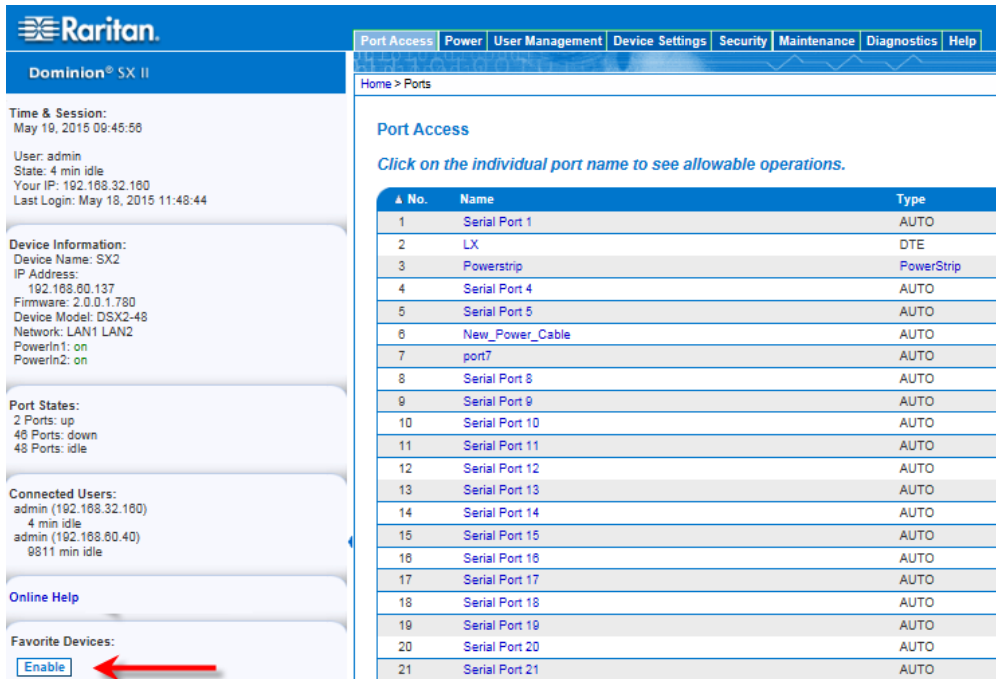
Raritan.

Dominion® SX II

Port Access | Power | User Management | Device Settings | Security | Maintenance | Diagnostics | Help

Home > Ports

Time & Session:
May 19, 2015 09:45:56

User: admin
State: 4 min idle
Your IP: 192.168.32.160
Last Login: May 18, 2015 11:48:44

Device Information:
Device Name: SX2
IP Address:
192.168.60.137
Firmware: 2.0.0.1.780
Device Model: DSX2-48
Network: LAN1 LAN2
PowerIn1: on
PowerIn2: on

Port States:
2 Ports: up
46 Ports: down
48 Ports: idle

Connected Users:
admin (192.168.32.160)
4 min idle
admin (192.168.60.40)
9811 min idle

Online Help

Favorite Devices:
Enable

Port Access

Click on the individual port name to see allowable operations.

| ▲ No. | Name | Type |
|---|---|---|
| 1 | Serial Port 1 | AUTO |
| 2 | LX | DTE |
| 3 | Powerstrip | PowerStrip |
| 4 | Serial Port 4 | AUTO |
| 5 | Serial Port 5 | AUTO |
| 6 | New_Power_Cable | AUTO |
| 7 | port7 | AUTO |
| 8 | Serial Port 8 | AUTO |
| 9 | Serial Port 9 | AUTO |
| 10 | Serial Port 10 | AUTO |
| 11 | Serial Port 11 | AUTO |
| 12 | Serial Port 12 | AUTO |
| 13 | Serial Port 13 | AUTO |
| 14 | Serial Port 14 | AUTO |
| 15 | Serial Port 15 | AUTO |
| 16 | Serial Port 16 | AUTO |
| 17 | Serial Port 17 | AUTO |
| 18 | Serial Port 18 | AUTO |
| 19 | Serial Port 19 | AUTO |
| 20 | Serial Port 20 | AUTO |
| 21 | Serial Port 21 | AUTO |